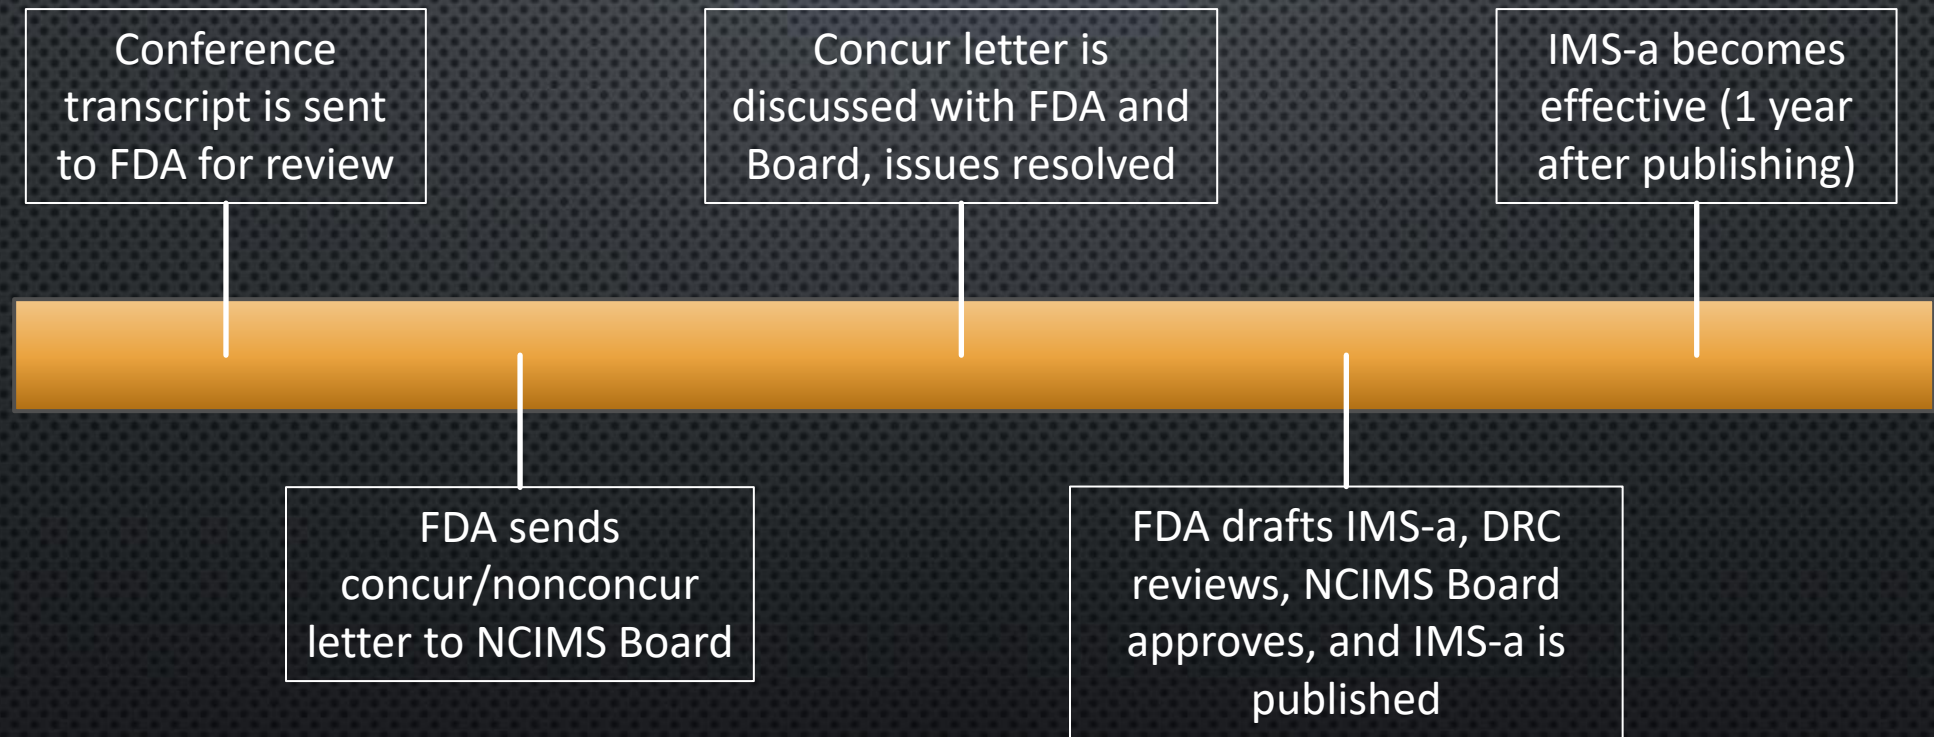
Conference transcript is sent to FDA for review

FDA sends concur/nonconcur letter to NCIMS Board

Concur letter is discussed with FDA and Board, issues resolved

FDA drafts IMS-a, DRC reviews, NCIMS Board approves, and IMS-a is published

IMS-a becomes effective (1 year after publishing)